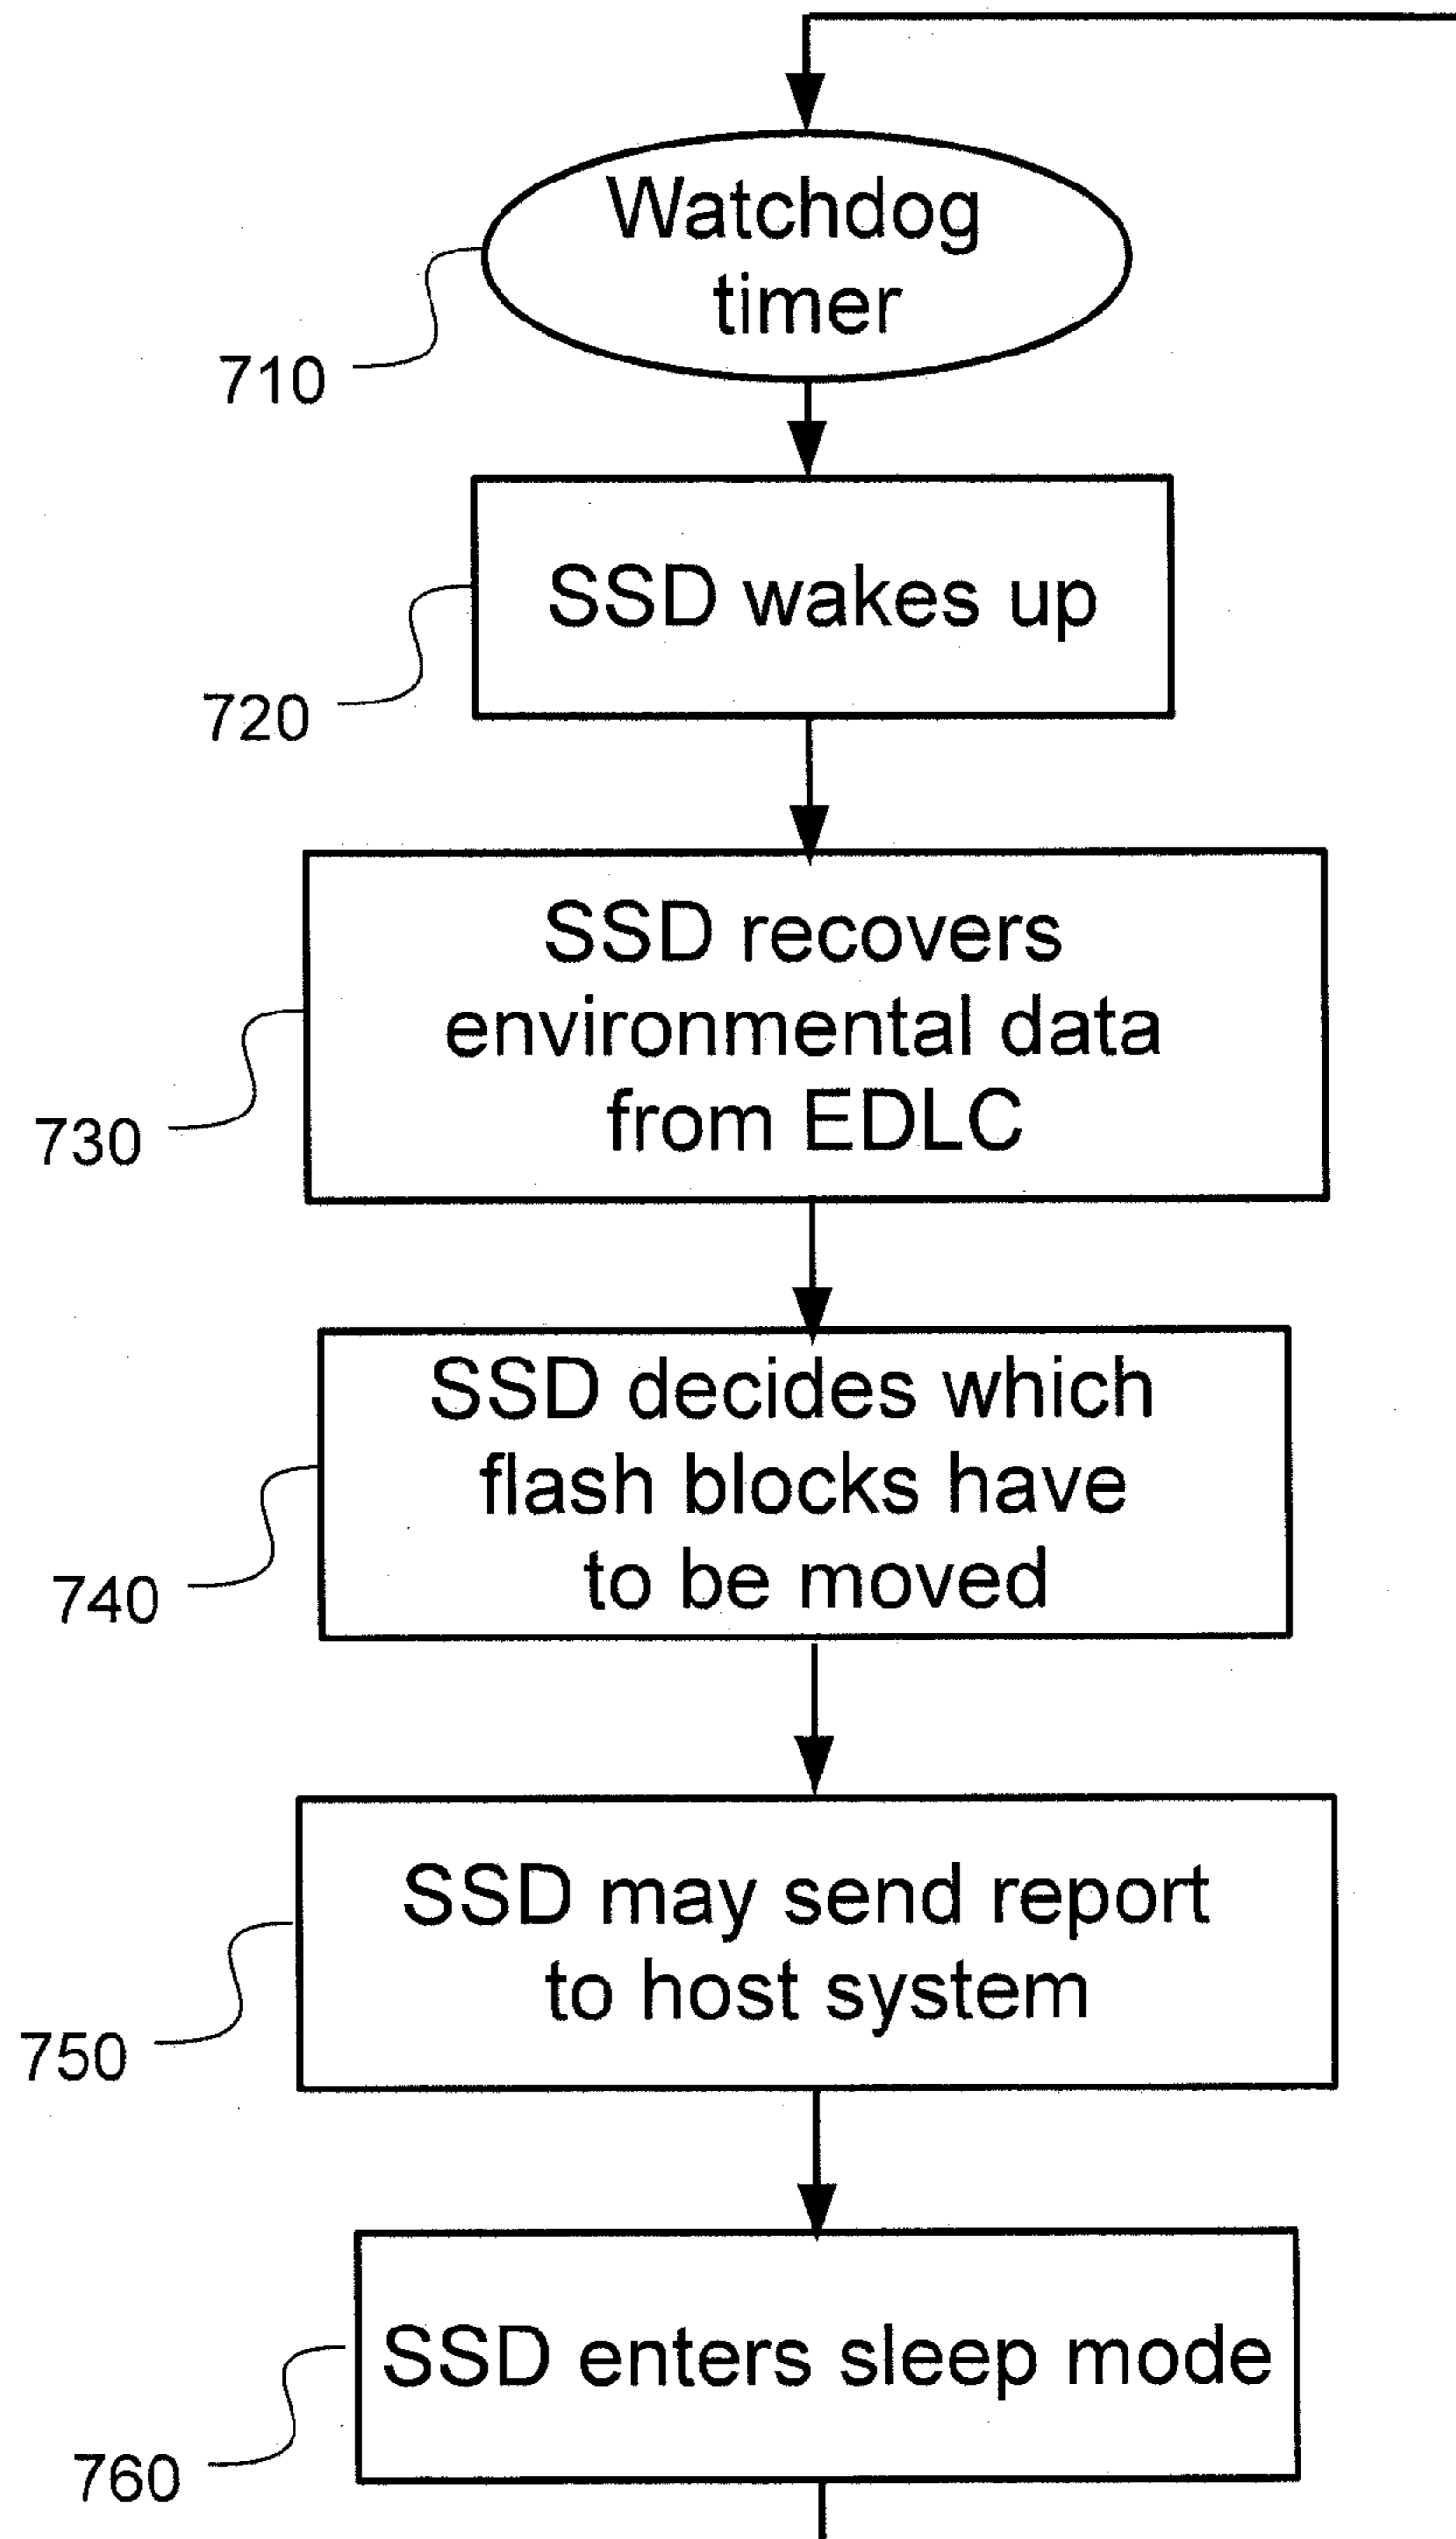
Watchdog timer

710

SSD wakes up

720

SSD recovers environmental data from EDLC

730

SSD decides which flash blocks have to be moved

740

SSD may send report to host system

750

SSD enters sleep mode

760